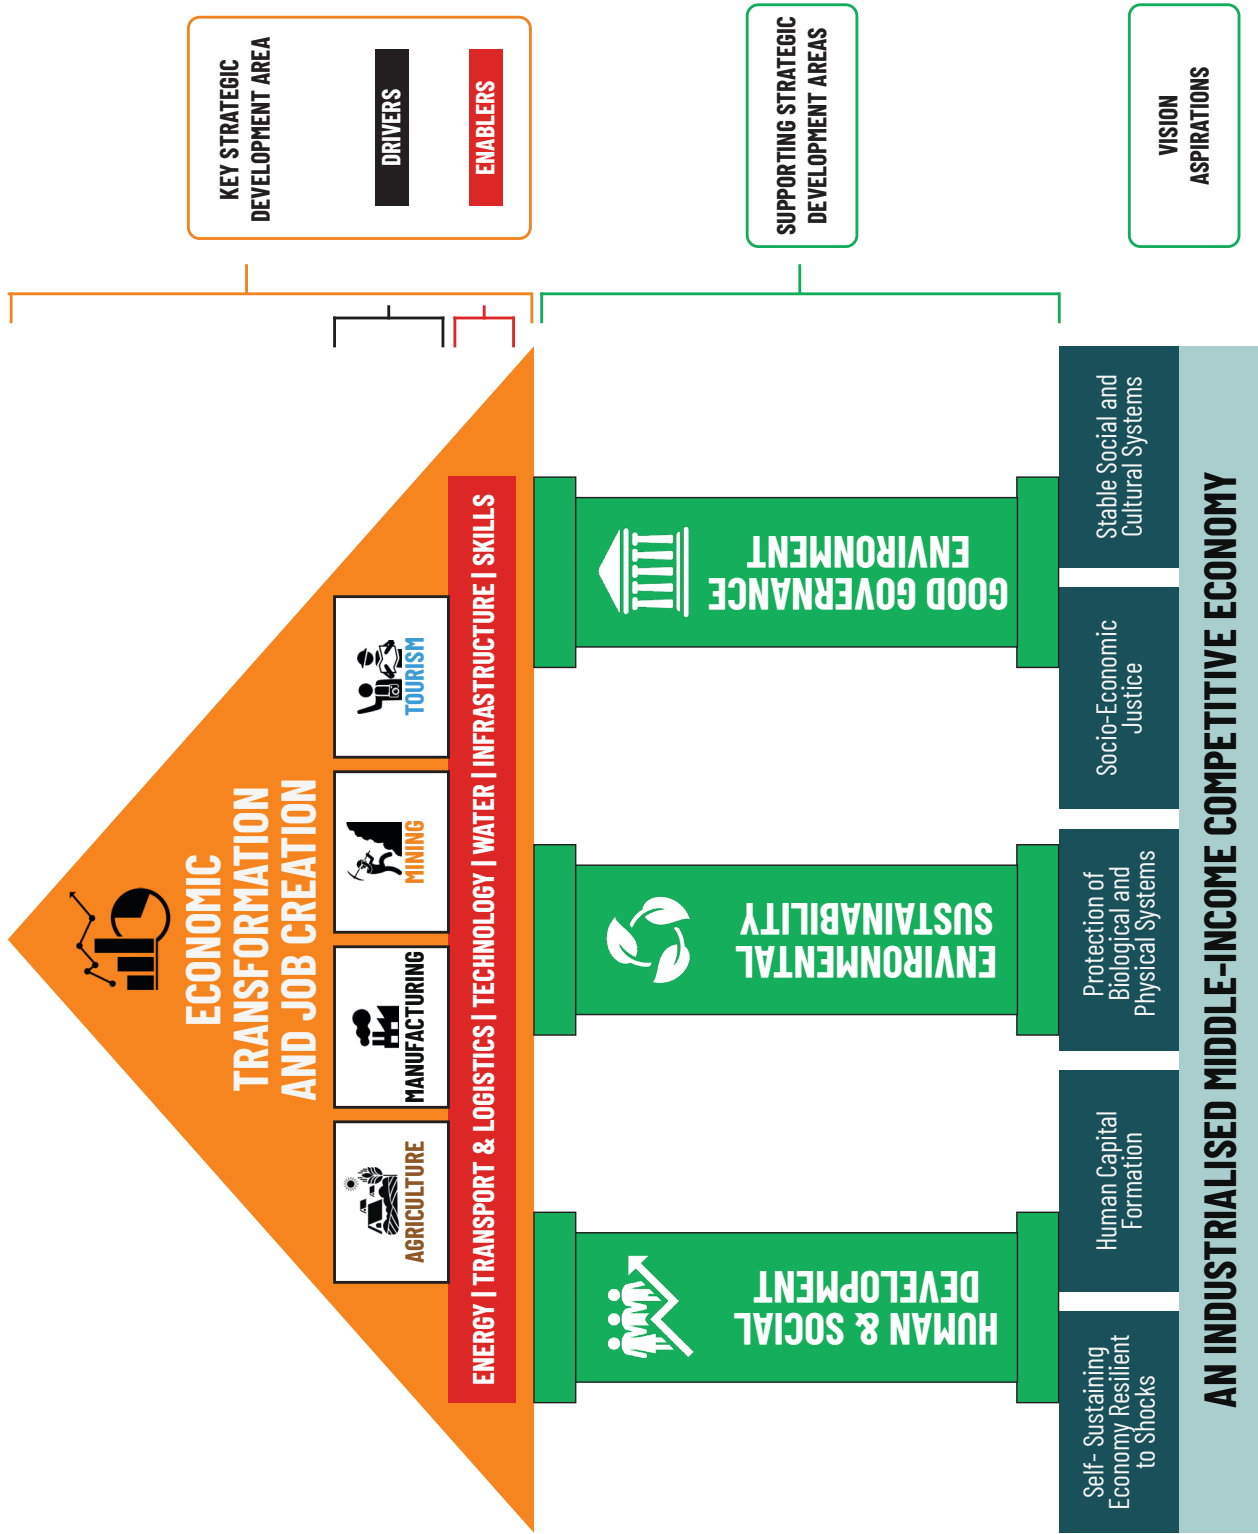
KEY STRATEGIC DEVELOPMENT AREA

DRIVERS

ENABLERS

SUPPORTING STRATEGIC DEVELOPMENT AREAS

VISION ASPIRATIONS

ECONOMIC TRANSFORMATION AND JOB CREATION

AGRICULTURE

MANUFACTURING

MINING

TOURISM

ENERGY | TRANSPORT & LOGISTICS | TECHNOLOGY | WATER | INFRASTRUCTURE | SKILLS

HUMAN & SOCIAL DEVELOPMENT

ENVIRONMENTAL SUSTAINABILITY

GOOD GOVERNANCE ENVIRONMENT

Self- Sustaining Economy Resilient to Shocks

Human Capital Formation

Protection of Biological and Physical Systems

Socio-Economic Justice

Stable Social and Cultural Systems

AN INDUSTRIALISED MIDDLE-INCOME COMPETITIVE ECONOMY